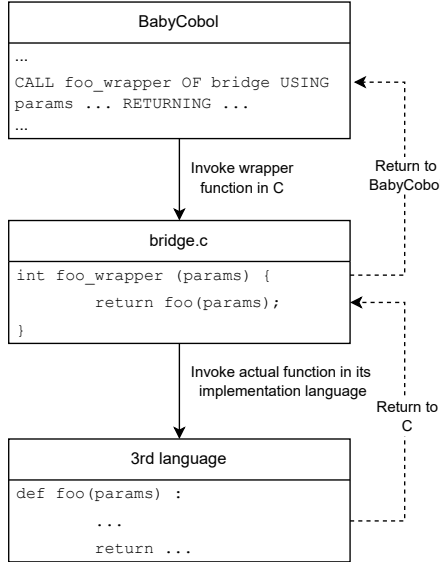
BabyCobol

...

CALL foo_wrapper OF bridge USING params ... RETURNING ...

...

Invoke wrapper function in C

Return to BabyCobo

bridge.c

int foo_wrapper (params) {

return foo(params);

}

Invoke actual function in its implementation language

Return to C

3rd language

def foo(params) :

...

return ...